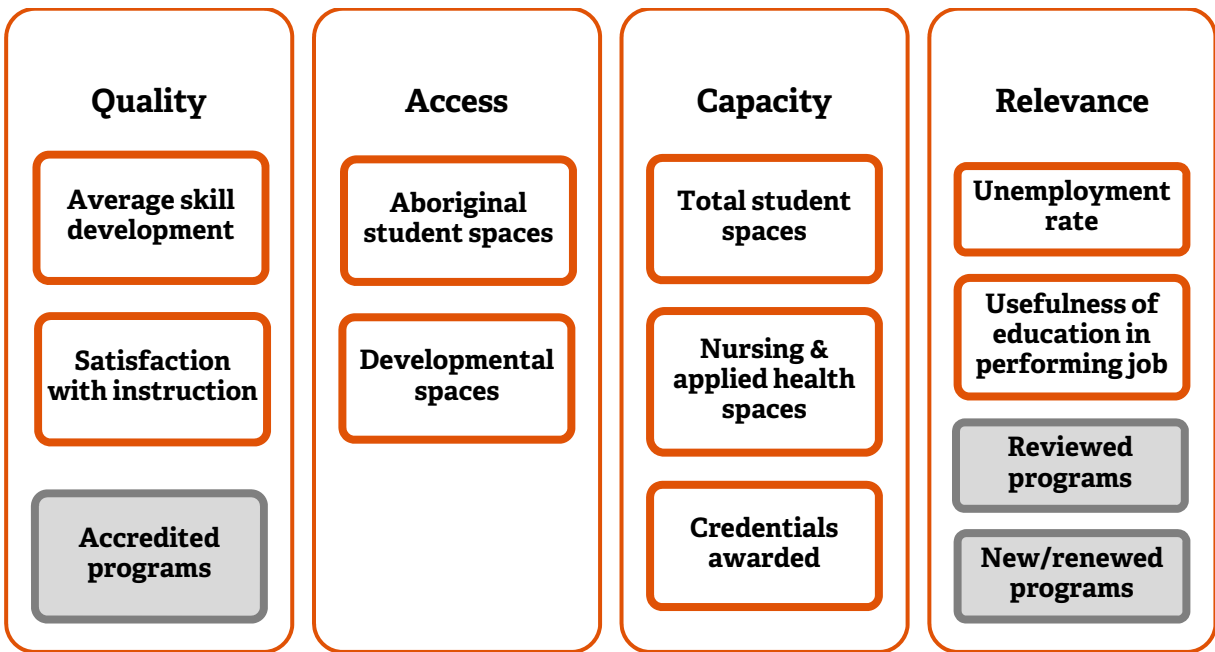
Quality

Average skill development

Satisfaction with instruction

Accredited programs

Access

Aboriginal student spaces

Developmental spaces

Capacity

Total student spaces

Nursing & applied health spaces

Credentials awarded

Relevance

Unemployment rate

Usefulness of education in performing job

Reviewed programs

New/renewed programs